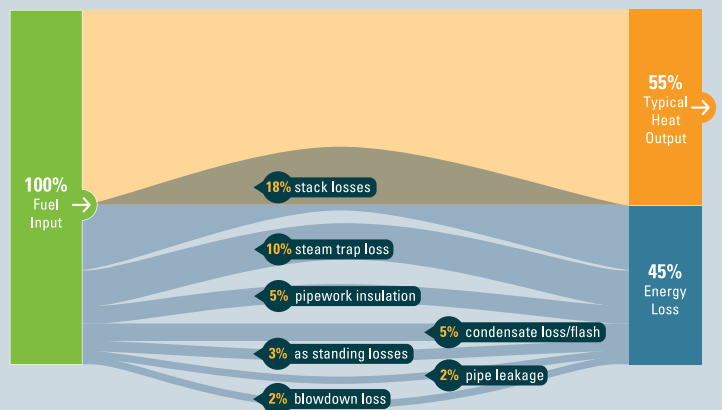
100%
Fuel
Input

55%
Typical
Heat
Output

18% stack losses

10% steam trap loss

5% pipework insulation

5% condensate loss/flash

3% as standing losses

2% pipe leakage

2% blowdown loss

45%
Energy
Loss